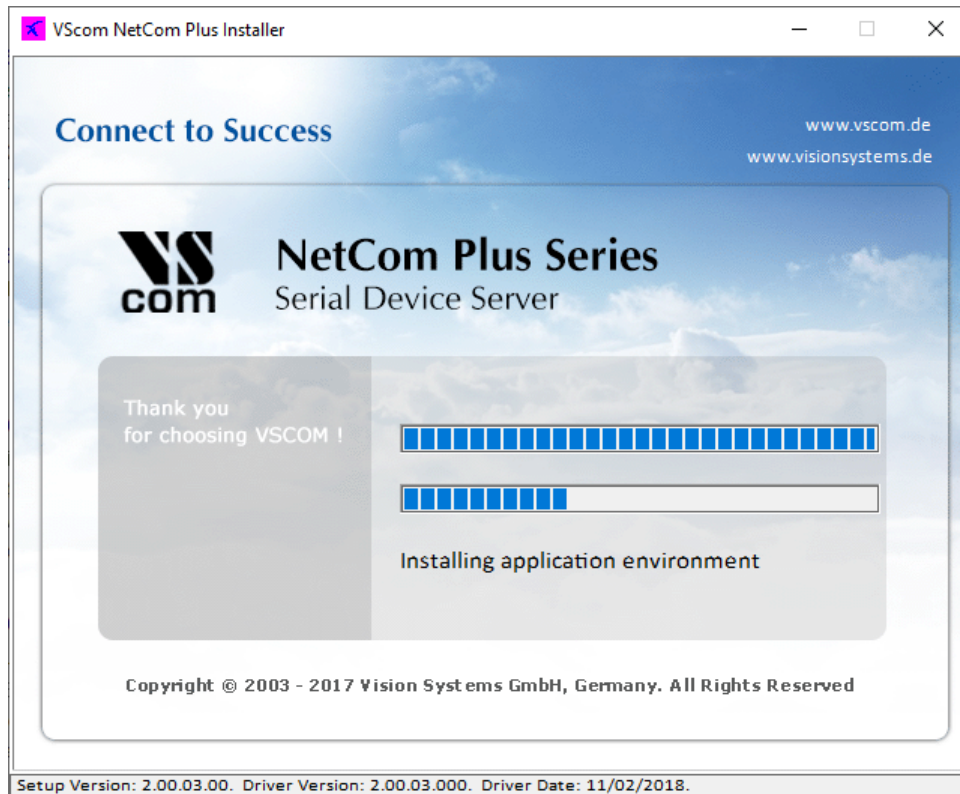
VScom NetCom Plus Installer

Connect to Success

www.vscom.de
www.visionsystems.de

VS
com

NetCom Plus Series
Serial Device Server

Thank you
for choosing VSCOM !

Installing application environment

Copyright © 2003 - 2017 Vision Systems GmbH, Germany. All Rights Reserved

Setup Version: 2.00.03.00. Driver Version: 2.00.03.000. Driver Date: 11/02/2018.